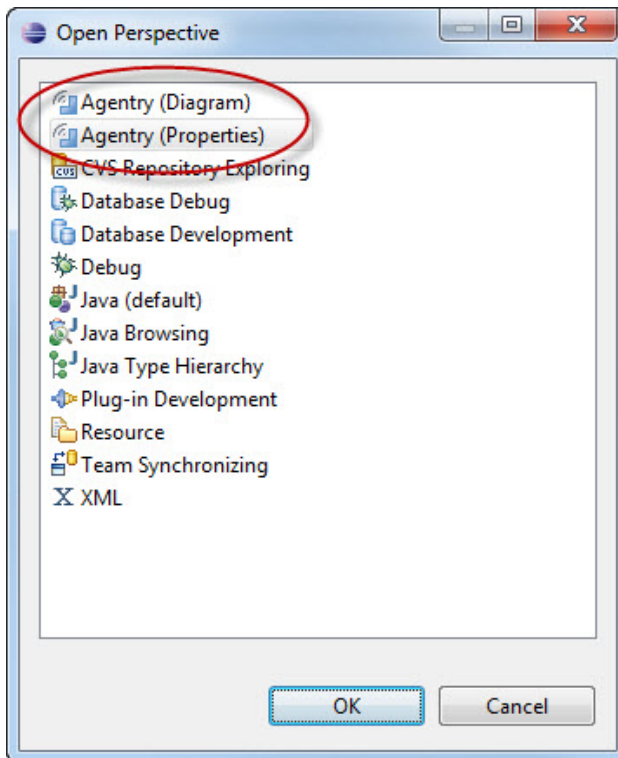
Open Perspective

Agentry (Diagram)
Agentry (Properties)
CVS Repository Exploring
Database Debug
Database Development
Debug
Java (default)
Java Browsing
Java Type Hierarchy
Plug-in Development
Resource
Team Synchronizing
XML

OK
Cancel